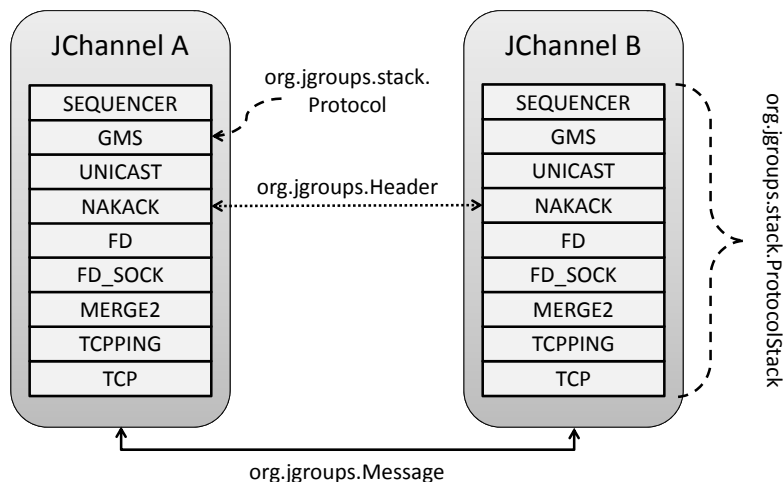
JChannel A

SEQUENCER
GMS
UNICAST
NAKACK
FD
FD_SOCK
MERGE2
TCPPING
TCP

org.jgroups.stack.Protocol

org.jgroups.Header

JChannel B

SEQUENCER
GMS
UNICAST
NAKACK
FD
FD_SOCK
MERGE2
TCPPING
TCP

org.jgroups.stack.ProtocolStack

org.jgroups.Message